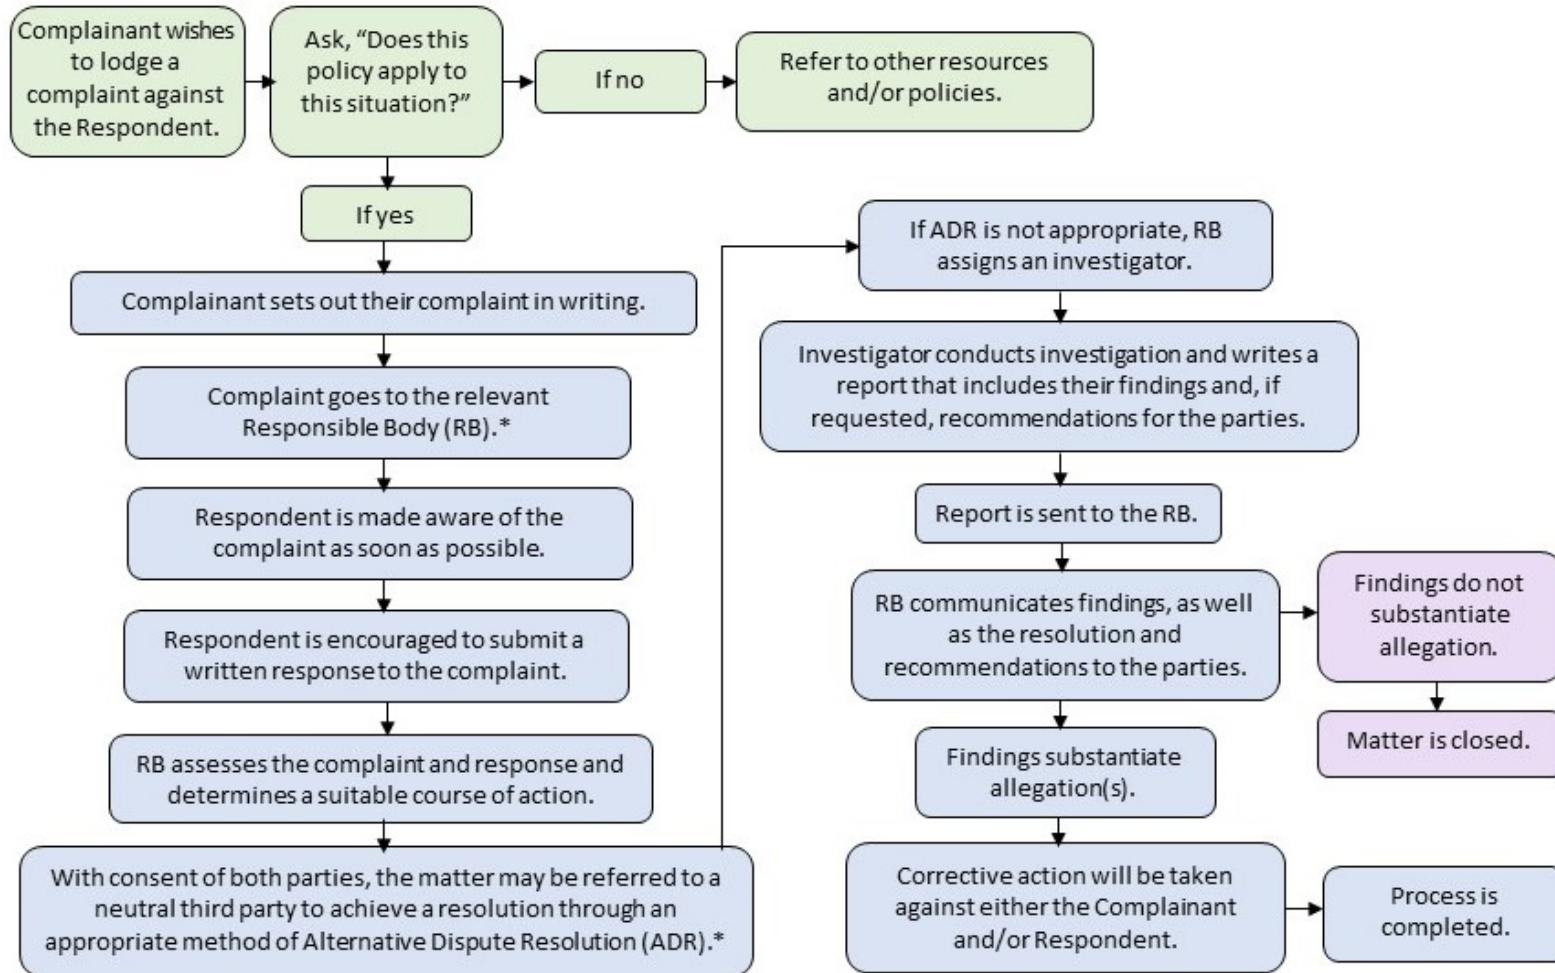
Complainant wishes to lodge a complaint against the Respondent.

Ask, "Does this policy apply to this situation?"

If no

Refer to other resources and/or policies.

If yes

Complainant sets out their complaint in writing.

Complaint goes to the relevant Responsible Body (RB).*

Respondent is made aware of the complaint as soon as possible.

Respondent is encouraged to submit a written response to the complaint.

RB assesses the complaint and response and determines a suitable course of action.

With consent of both parties, the matter may be referred to a neutral third party to achieve a resolution through an appropriate method of Alternative Dispute Resolution (ADR).*

If ADR is not appropriate, RB assigns an investigator.

Investigator conducts investigation and writes a report that includes their findings and, if requested, recommendations for the parties.

Report is sent to the RB.

RB communicates findings, as well as the resolution and recommendations to the parties.

Findings do not substantiate allegation.

Matter is closed.

Findings substantiate allegation(s).

Corrective action will be taken against either the Complainant and/or Respondent.

Process is completed.